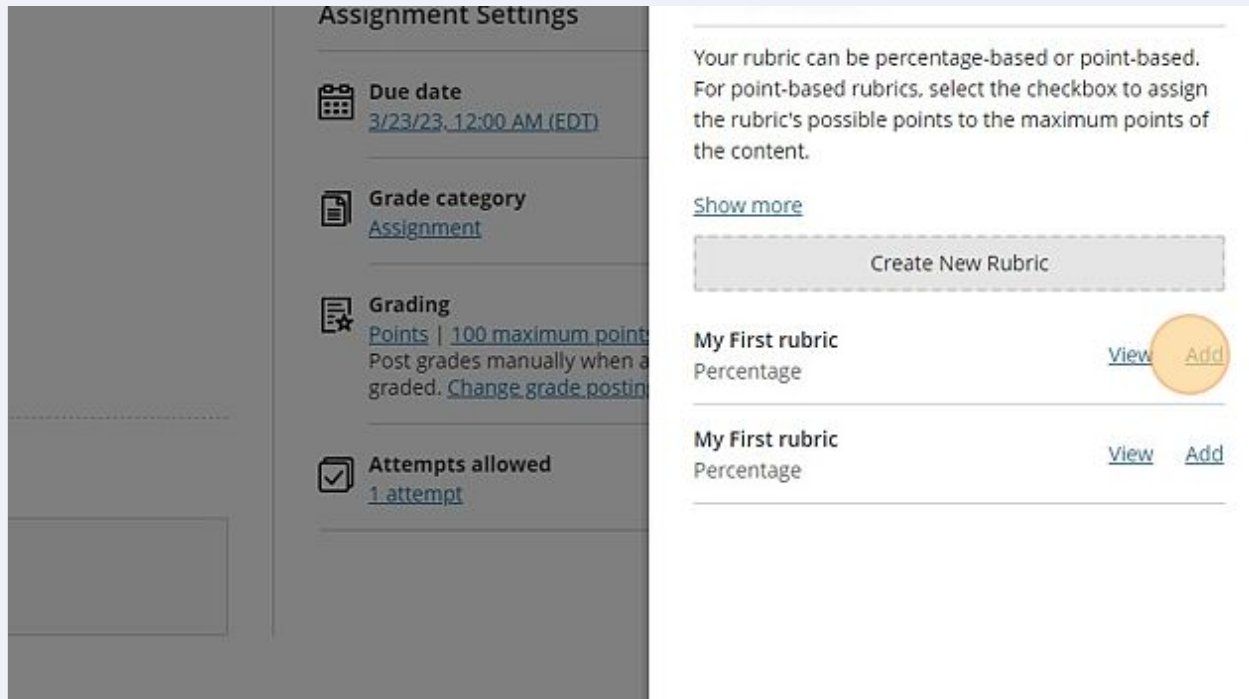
Assignment Settings

Due date
3/23/23, 12:00 AM (EDT)

Grade category
Assignment

Grading
Points | 100 maximum point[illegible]
Post grades manually when a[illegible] graded. Change grade postin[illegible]

Attempts allowed
1 attempt

Your rubric can be percentage-based or point-based. For point-based rubrics, select the checkbox to assign the rubric's possible points to the maximum points of the content.

Show more

Create New Rubric

My First rubric
Percentage
View Add

My First rubric
Percentage
View Add